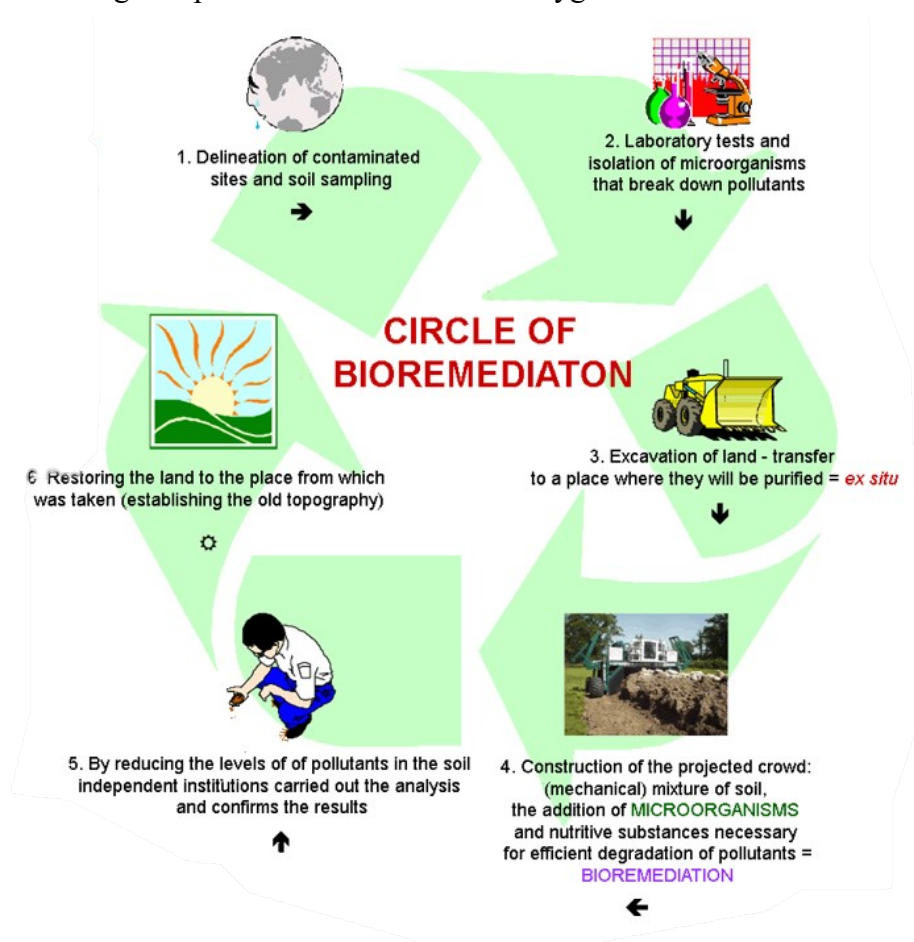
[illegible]

CIRCLE OF BIOREMEDIATON

1. Delineation of contaminated sites and soil sampling

➔

2. Laboratory tests and isolation of microorganisms that break down pollutants

➔

3. Excavation of land - transfer to a place where they will be purified = ex situ

➔

4. Construction of the projected crowd: (mechanical) mixture of soil, the addition of MICROORGANISMS and nutritive substances necessary for efficient degradation of pollutants = BIOREMEDIATION

➔

5. By reducing the levels of of pollutants in the soil independent institutions carried out the analysis and confirms the results

➔

6 Restoring the land to the place from which was taken (establishing the old topography)

☼